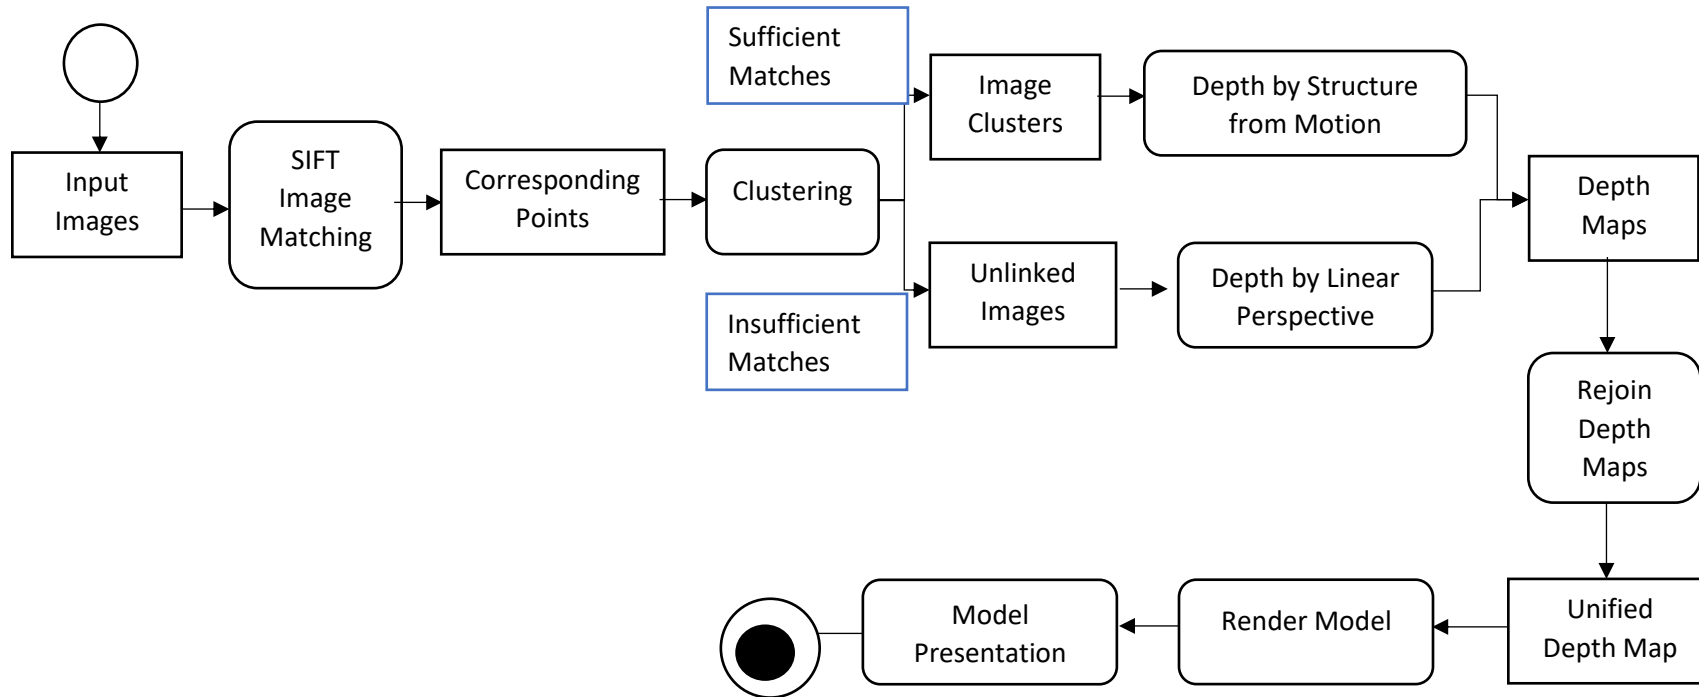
Input Images

SIFT Image Matching

Corresponding Points

Clustering

Sufficient Matches

Insufficient Matches

Image Clusters

Unlinked Images

Depth by Structure from Motion

Depth by Linear Perspective

Depth Maps

Rejoin Depth Maps

Unified Depth Map

Render Model

Model Presentation